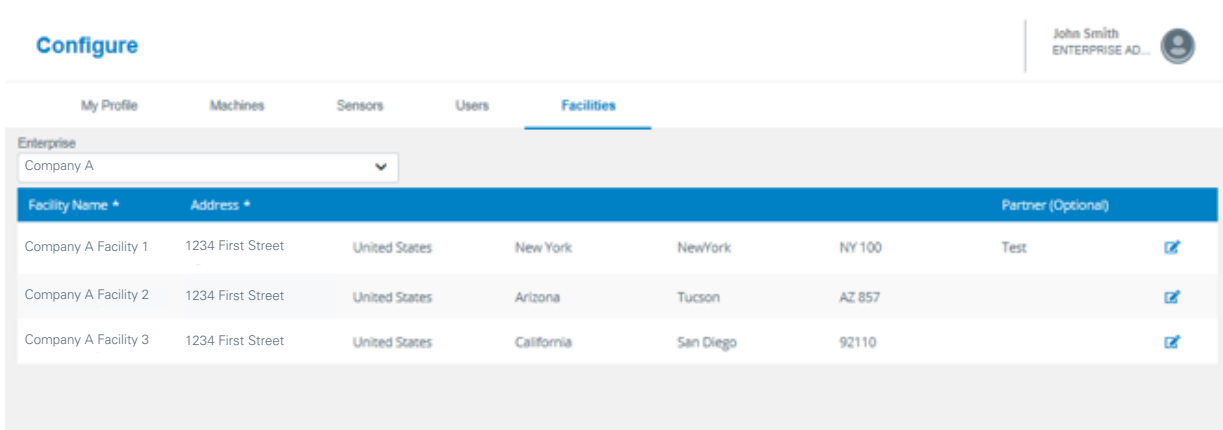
Configure

John Smith
ENTERPRISE AD...

My Profile | Machines | Sensors | Users | Facilities

Enterprise
Company A

| Facility Name * | Address * | | | | | Partner (Optional) | |
|---|---|---|---|---|---|---|---|
| Company A Facility 1 | 1234 First Street | United States | New York | NewYork | NY 100 | Test | |
| Company A Facility 2 | 1234 First Street | United States | Arizona | Tucson | AZ 857 | | |
| Company A Facility 3 | 1234 First Street | United States | California | San Diego | 92110 | | |